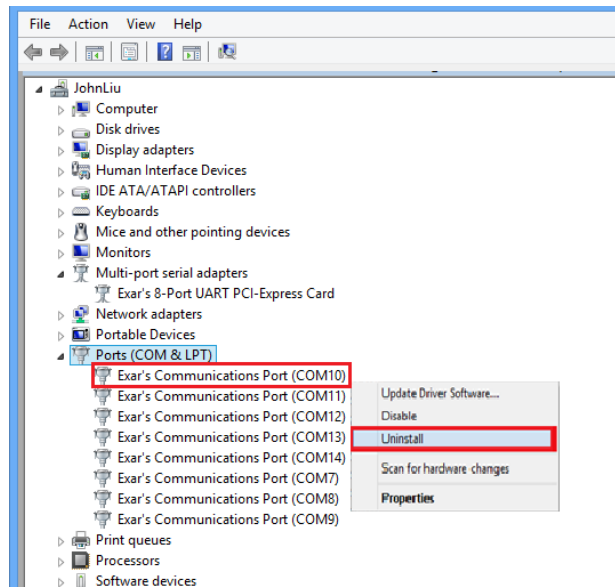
File Action View Help

JohnLiu
Computer
Disk drives
Display adapters
Human Interface Devices
IDE ATA/ATAPI controllers
Keyboards
Mice and other pointing devices
Monitors
Multi-port serial adapters
Exar's 8-Port UART PCI-Express Card
Network adapters
Portable Devices
Ports (COM & LPT)
Exar's Communications Port (COM10)
Exar's Communications Port (COM11)
Exar's Communications Port (COM12)
Exar's Communications Port (COM13)
Exar's Communications Port (COM14)
Exar's Communications Port (COM7)
Exar's Communications Port (COM8)
Exar's Communications Port (COM9)
Print queues
Processors
Software devices

Update Driver Software...
Disable
Uninstall
Scan for hardware changes
Properties